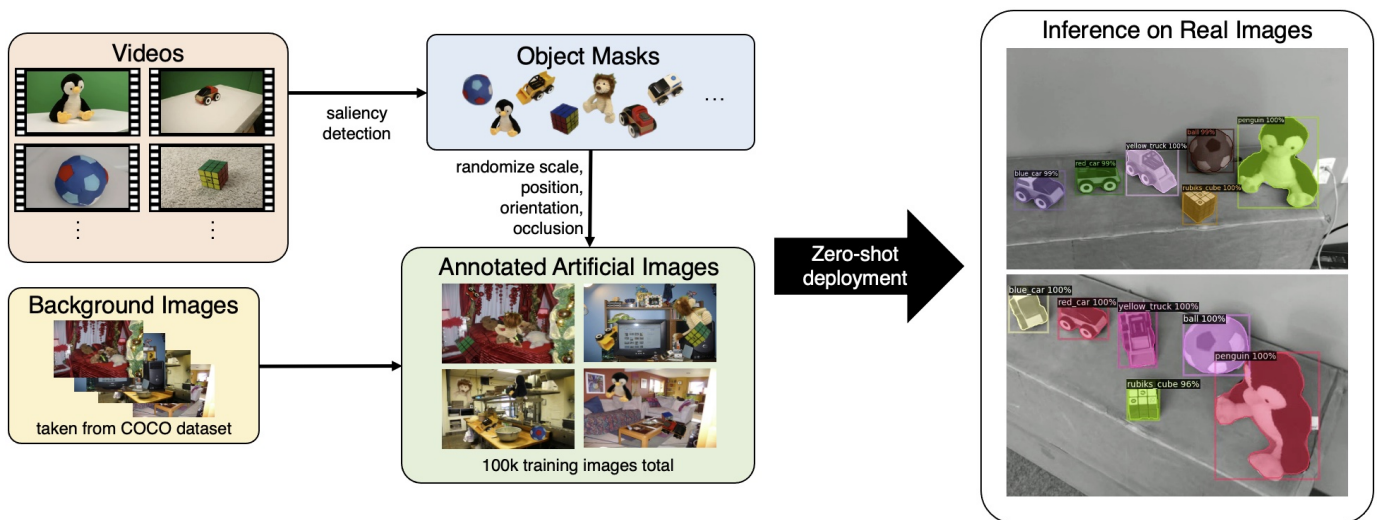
Videos

⋮ ⋮

saliency detection

Object Masks

...

randomize scale, position, orientation, occlusion

Background Images

taken from COCO dataset

Annotated Artificial Images

100k training images total

Zero-shot deployment

Inference on Real Images

blue_car 99%
red_car 99%
yellow_truck 100%
ball 99%
penguin 100%
rubiks_cube 100%

blue_car 100%
red_car 100%
yellow_truck 100%
ball 100%
penguin 100%
rubiks_cube 96%